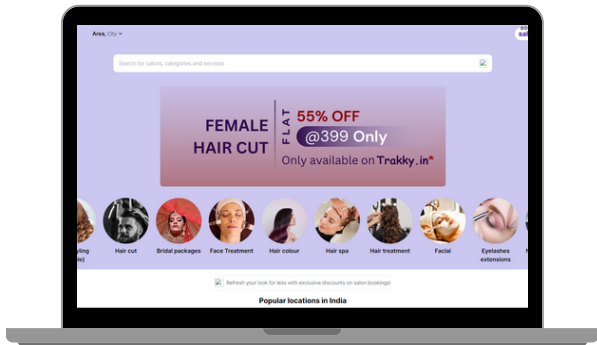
Area, City

Search for salons, categories and services

FEMALE HAIR CUT

FLAT

55% OFF

@399 Only

Only available on Trakky.in*

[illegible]yling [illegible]ds)

Hair cut

Bridal packages

Face Treatment

Hair colour

Hair spa

Hair treatment

Facial

Eyelashes extensions

Refresh your look for less with exclusive discounts on salon bookings!

Popular locations in India